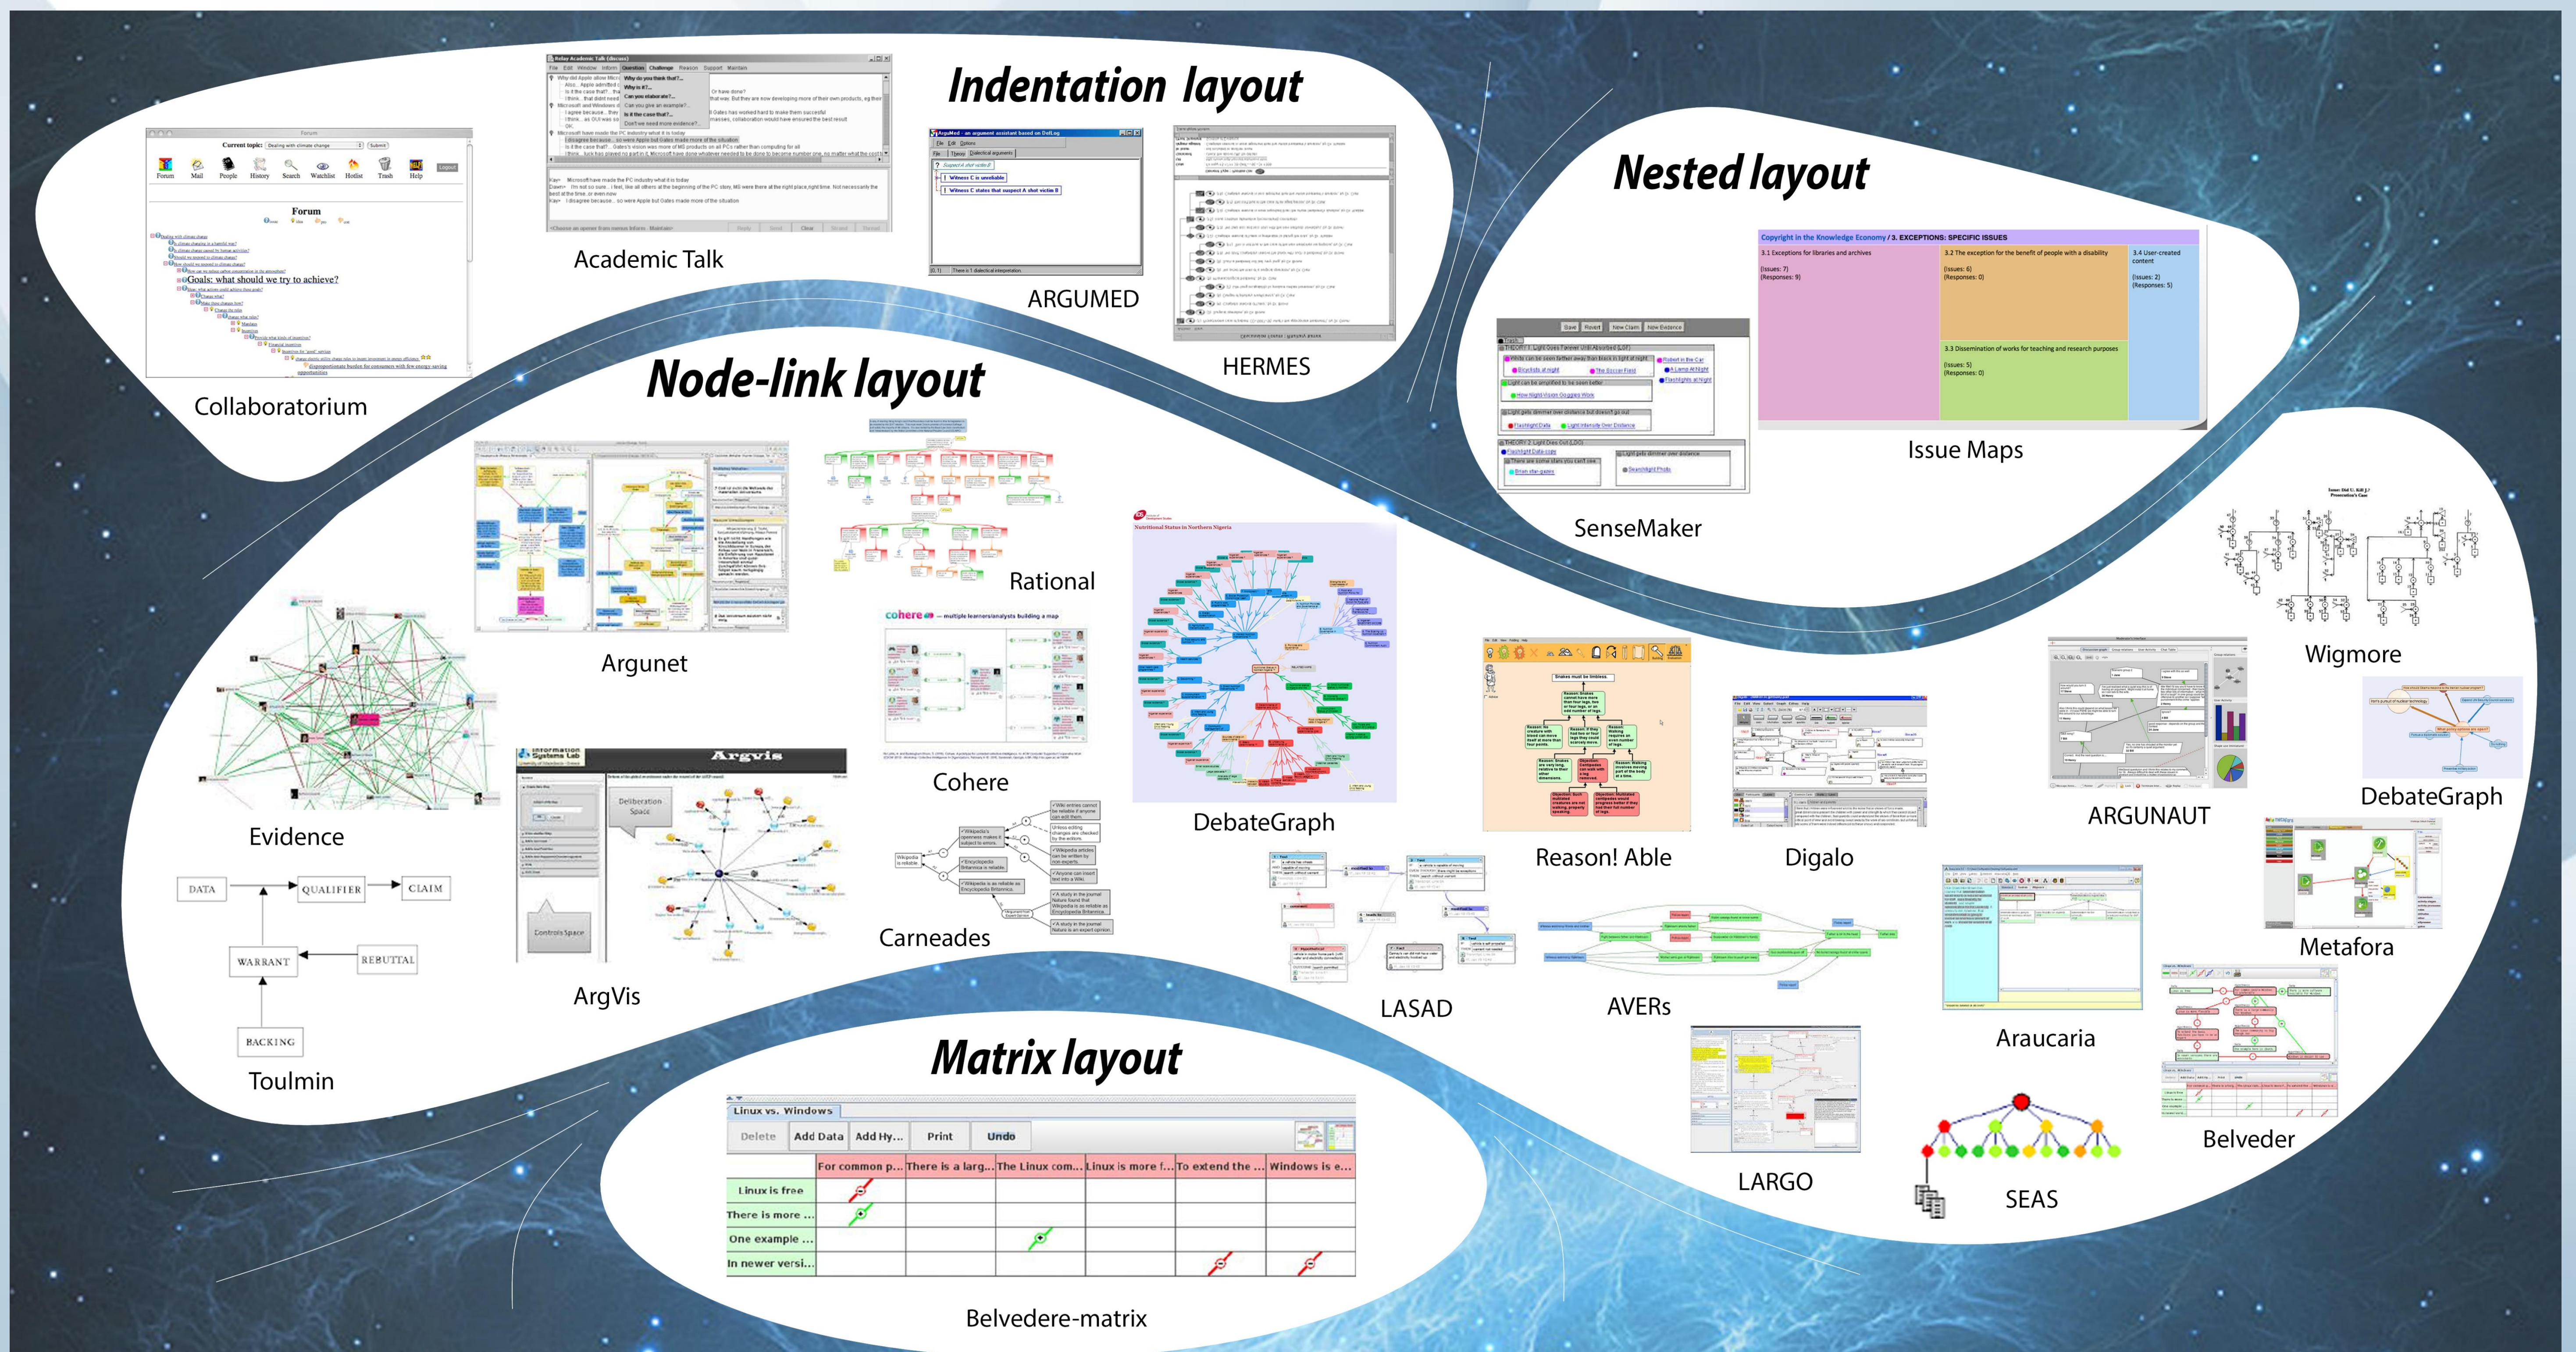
Indentation layout

Forum
Current topic: Dealing with climate change Submit
Forum Mail People History Search Watchlist Hotlist Trash Help Logout
Forum
Goals: what should we try to achieve?
Collaboratorium

Academic Talk

ARGUMED

HERMES

Nested layout

Copyright in the Knowledge Economy / 3. EXCEPTIONS: SPECIFIC ISSUES
3.1 Exceptions for libraries and archives (Issues: 7) (Responses: 9)
3.2 The exception for the benefit of people with a disability (Issues: 6) (Responses: 0)
3.3 Dissemination of works for teaching and research purposes (Issues: 5) (Responses: 0)
3.4 User-created content (Issues: 2) (Responses: 5)
Issue Maps

Save Revert New Claim New Evidence
SenseMaker

Node-link layout

Argunet

Rational

cohere — multiple learners/analysts building a map
Cohere

DebateGraph

Evidence

DATA QUALIFIER CLAIM
WARRANT REBUTTAL
BACKING
Toulmin

Information Systems Lab
Argvis
Deliberation Space
Controls Space
ArgVis

Carneades

Wigmore

Reason! Able

Digalo

ARGUNAUT

DebateGraph

Metafora

LASAD

AVERs

Araucaria

LARGO

SEAS

Belveder

Matrix layout

Linux vs. Windows
Delete Add Data Add Hy... Print Undo

| | For common p... | There is a larg... | The Linux com... | Linux is more f... | To extend the ... | Windows is e... |
|---|---|---|---|---|---|---|
| Linux is free | | | | | | |
| There is more ... | | | | | | |
| One example ... | | | | | | |
| In newer versi... | | | | | | |

Belvedere-matrix